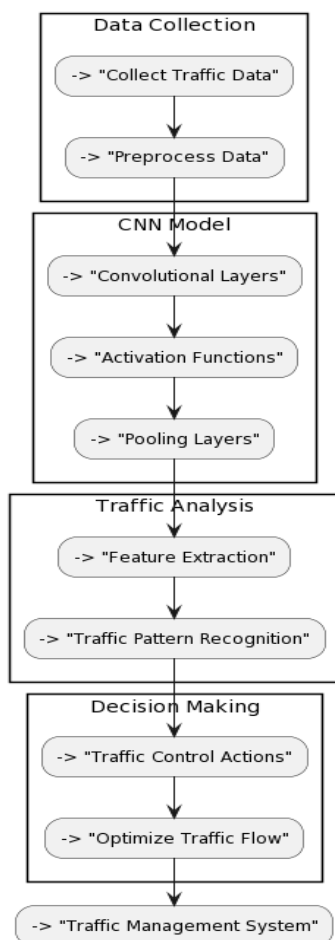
Data Collection

-> "Collect Traffic Data"

-> "Preprocess Data"

CNN Model

-> "Convolutional Layers"

-> "Activation Functions"

-> "Pooling Layers"

Traffic Analysis

-> "Feature Extraction"

-> "Traffic Pattern Recognition"

Decision Making

-> "Traffic Control Actions"

-> "Optimize Traffic Flow"

-> "Traffic Management System"